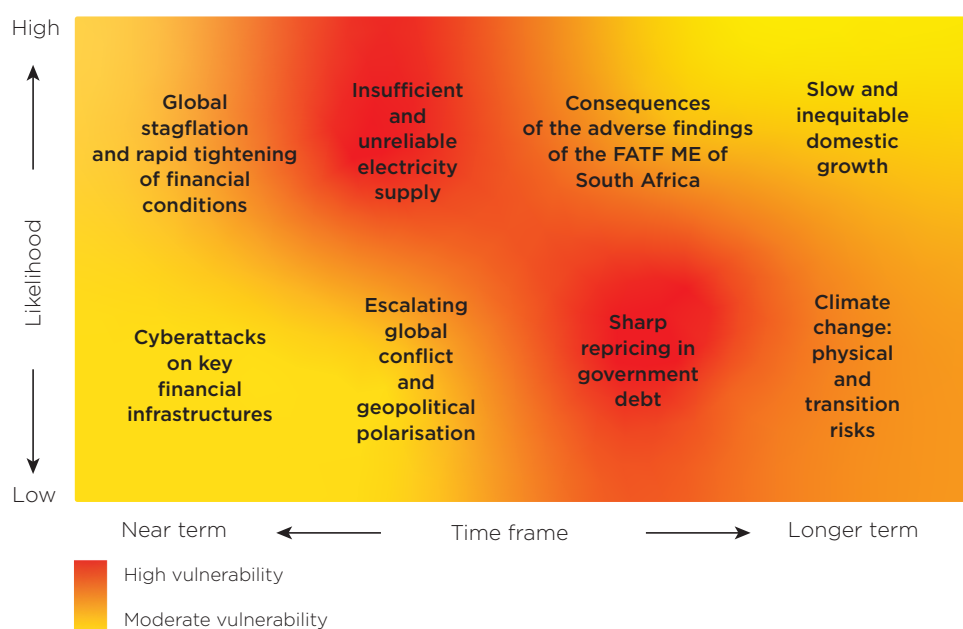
High

Likelihood

Low

Global stagflation and rapid tightening of financial conditions

Insufficient and unreliable electricity supply

Consequences of the adverse findings of the FATF ME of South Africa

Slow and inequitable domestic growth

Cyberattacks on key financial infrastructures

Escalating global conflict and geopolitical polarisation

Sharp repricing in government debt

Climate change: physical and transition risks

Near term

Time frame

Longer term

High vulnerability

Moderate vulnerability